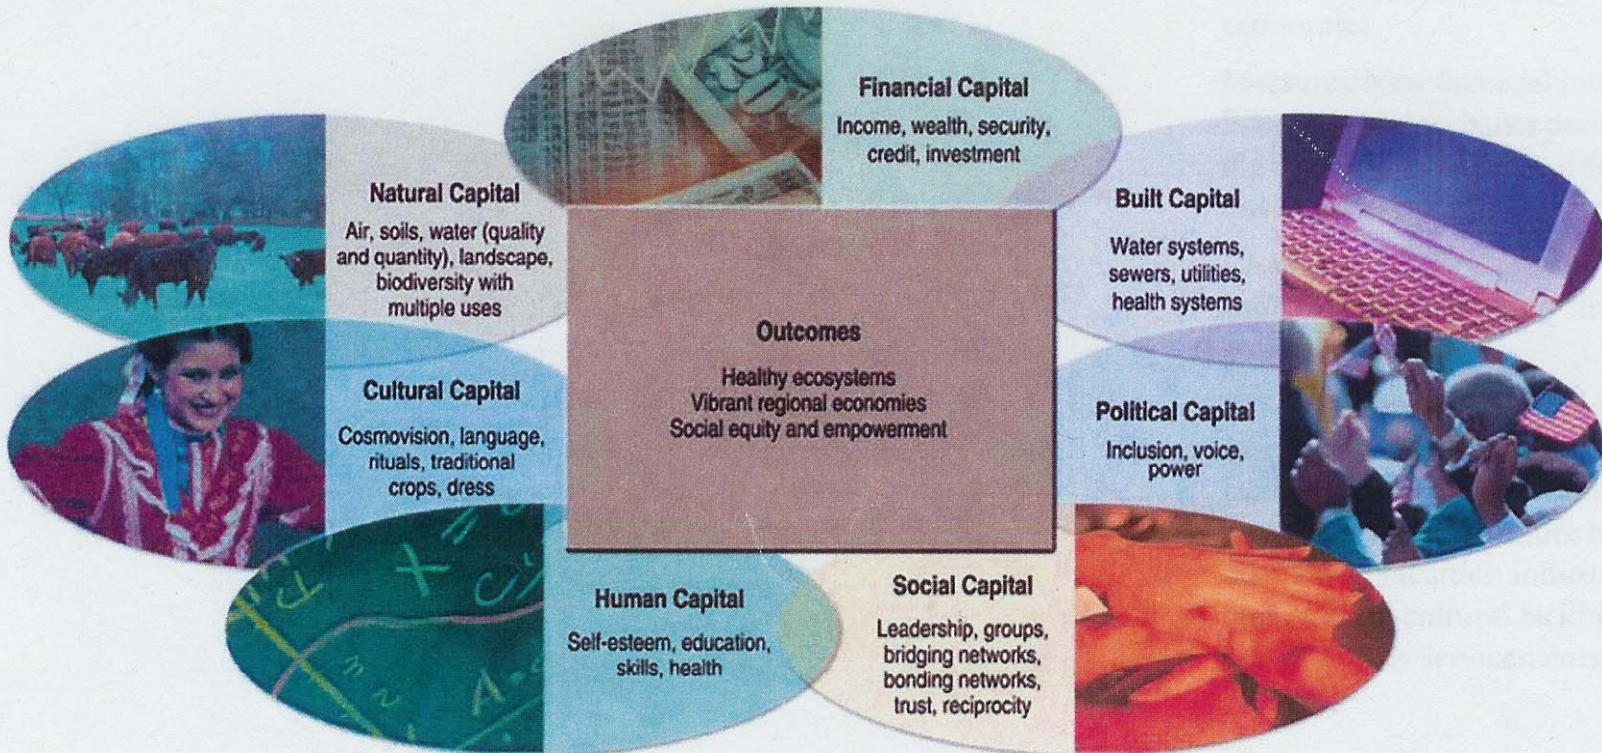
Financial Capital
Income, wealth, security, credit, investment

Natural Capital
Air, soils, water (quality and quantity), landscape, biodiversity with multiple uses

Built Capital
Water systems, sewers, utilities, health systems

Outcomes
Healthy ecosystems
Vibrant regional economies
Social equity and empowerment

Cultural Capital
Cosmovision, language, rituals, traditional crops, dress

Political Capital
Inclusion, voice, power

Human Capital
Self-esteem, education, skills, health

Social Capital
Leadership, groups, bridging networks, bonding networks, trust, reciprocity